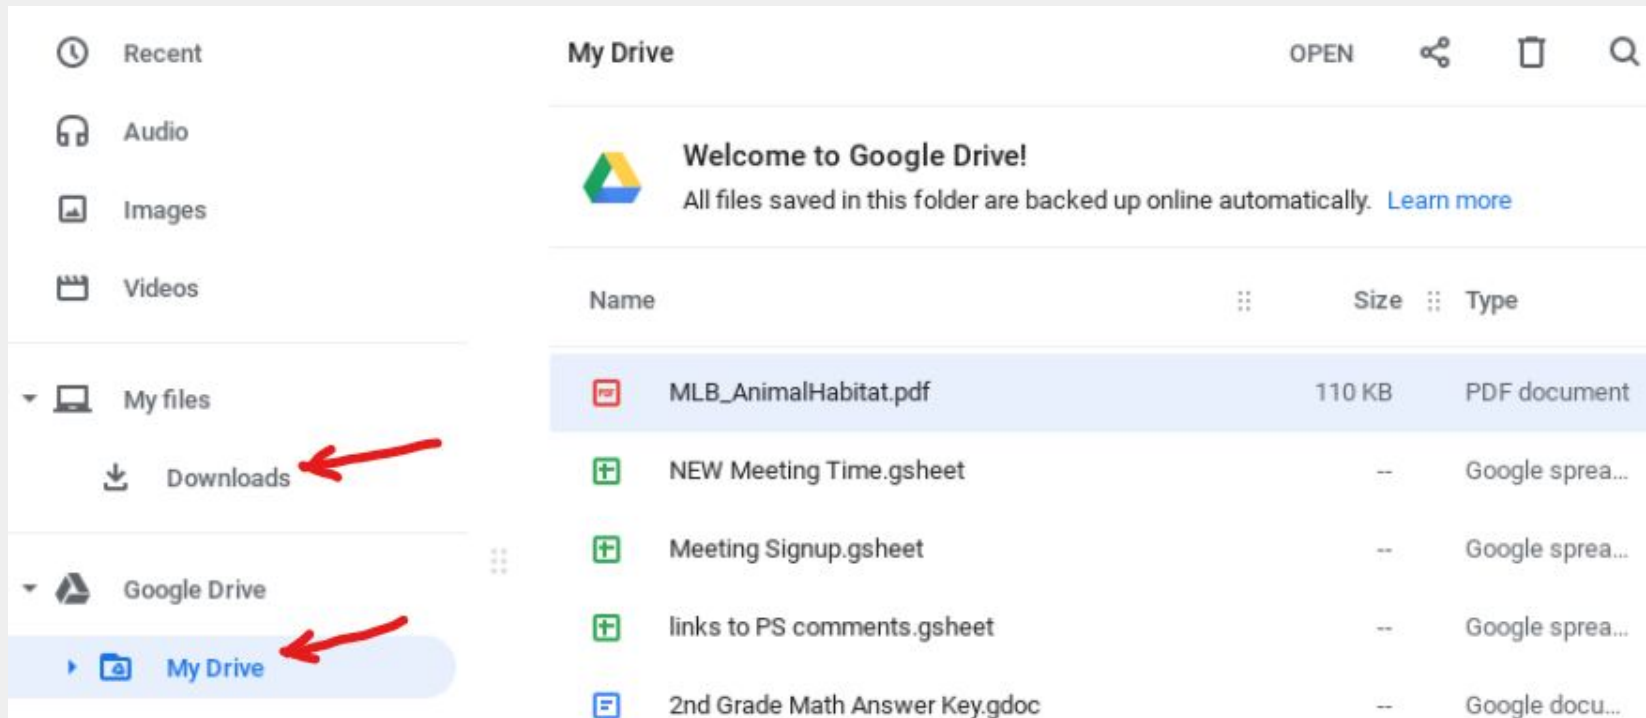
Recent

Audio

Images

Videos

My files

Downloads

Google Drive

My Drive

My Drive OPEN

Welcome to Google Drive!
All files saved in this folder are backed up online automatically. Learn more

| Name | Size | Type |
|---|---|---|
| MLB_AnimalHabitat.pdf | 110 KB | PDF document |
| NEW Meeting Time.gsheet | -- | Google sprea... |
| Meeting Signup.gsheet | -- | Google sprea... |
| links to PS comments.gsheet | -- | Google sprea... |
| 2nd Grade Math Answer Key.gdoc | -- | Google docu... |